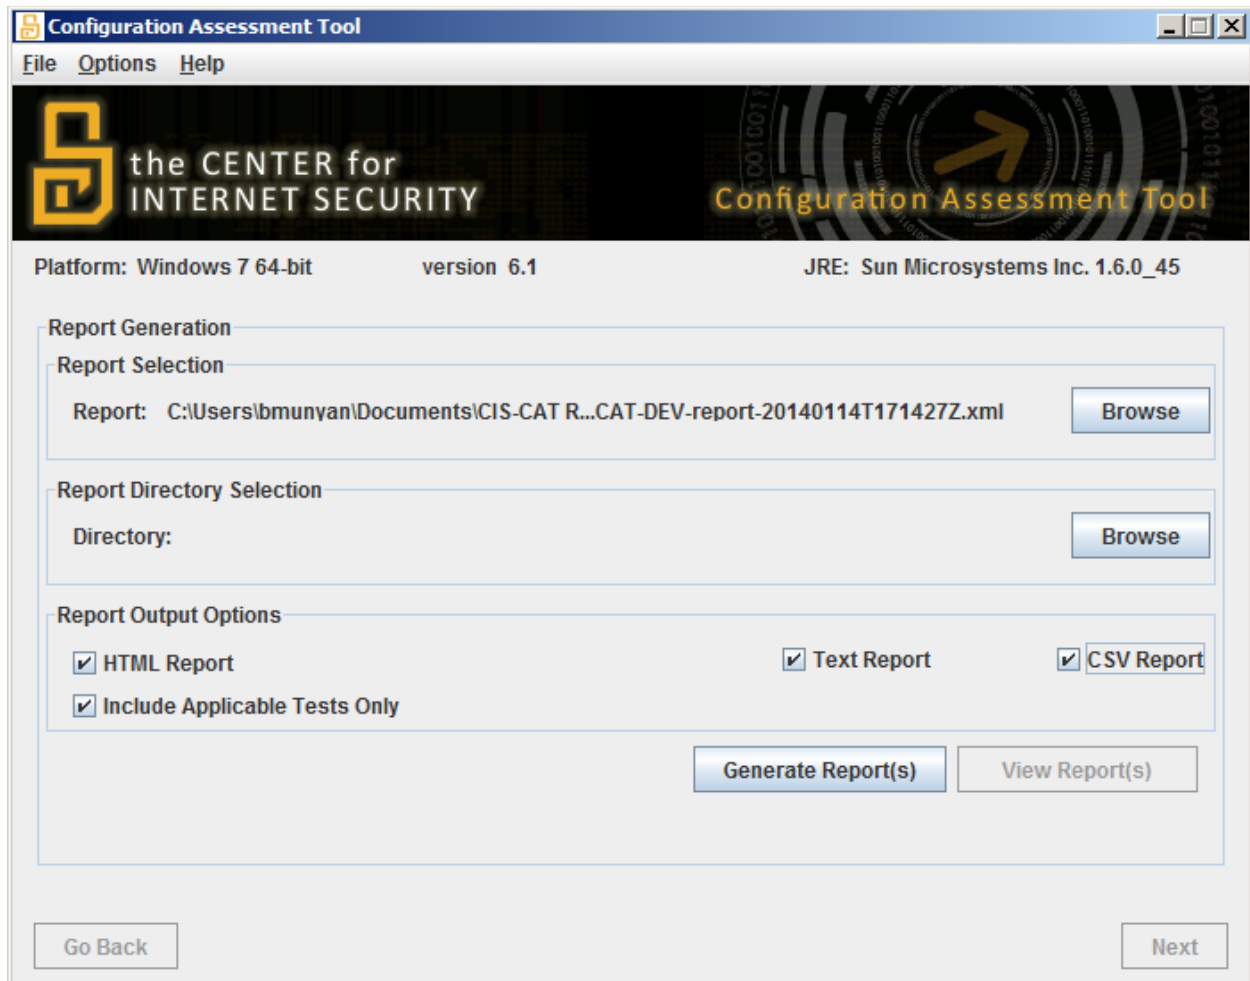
Configuration Assessment Tool

File Options Help

the CENTER for INTERNET SECURITY

Configuration Assessment Tool

Platform: Windows 7 64-bit version 6.1 JRE: Sun Microsystems Inc. 1.6.0_45

Report Generation

Report Selection

Report: C:\Users\bmunyan\Documents\CIS-CAT R...CAT-DEV-report-20140114T171427Z.xml

Browse

Report Directory Selection

Directory:

Browse

Report Output Options

HTML Report

Text Report

CSV Report

Include Applicable Tests Only

Generate Report(s)

View Report(s)

Go Back

Next